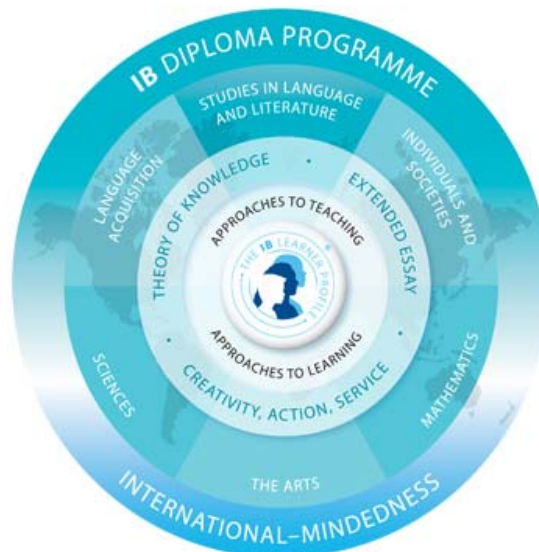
IB DIPLOMA PROGRAMME

STUDIES IN LANGUAGE AND LITERATURE

INDIVIDUALS AND SOCIETIES

MATHEMATICS

THE ARTS

SCIENCES

LANGUAGE ACQUISITION

THEORY OF KNOWLEDGE

EXTENDED ESSAY

CREATIVITY, ACTION, SERVICE

APPROACHES TO TEACHING

THE IB LEARNER PROFILE

APPROACHES TO LEARNING

INTERNATIONAL–MINDEDNESS